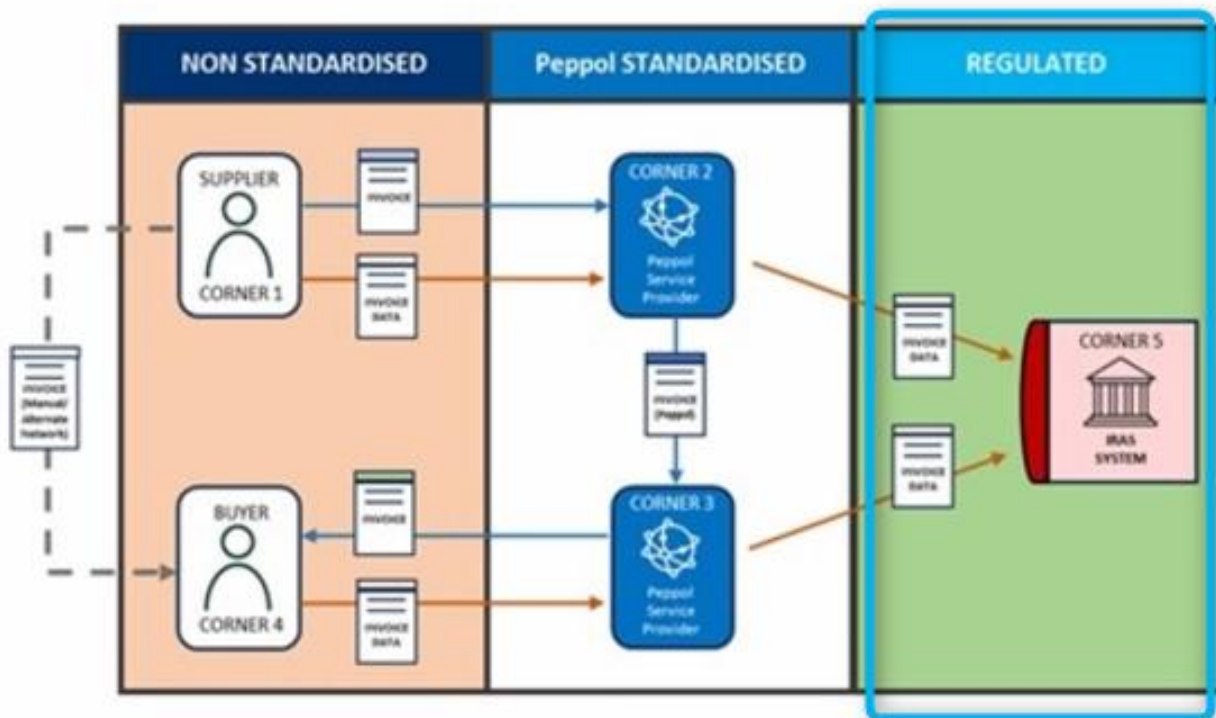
NON STANDARDISED

Peppol STANDARDISED

REGULATED

SUPPLIER

CORNER 1

INVOICE

INVOICE DATA

CORNER 2

Peppol Service Provider

INVOICE (Peppol)

CORNER 3

Peppol Service Provider

INVOICE (Manual/ alternate Network)

BUYER

CORNER 4

INVOICE

INVOICE DATA

INVOICE DATA

INVOICE DATA

CORNER 5

IRAS SYSTEM